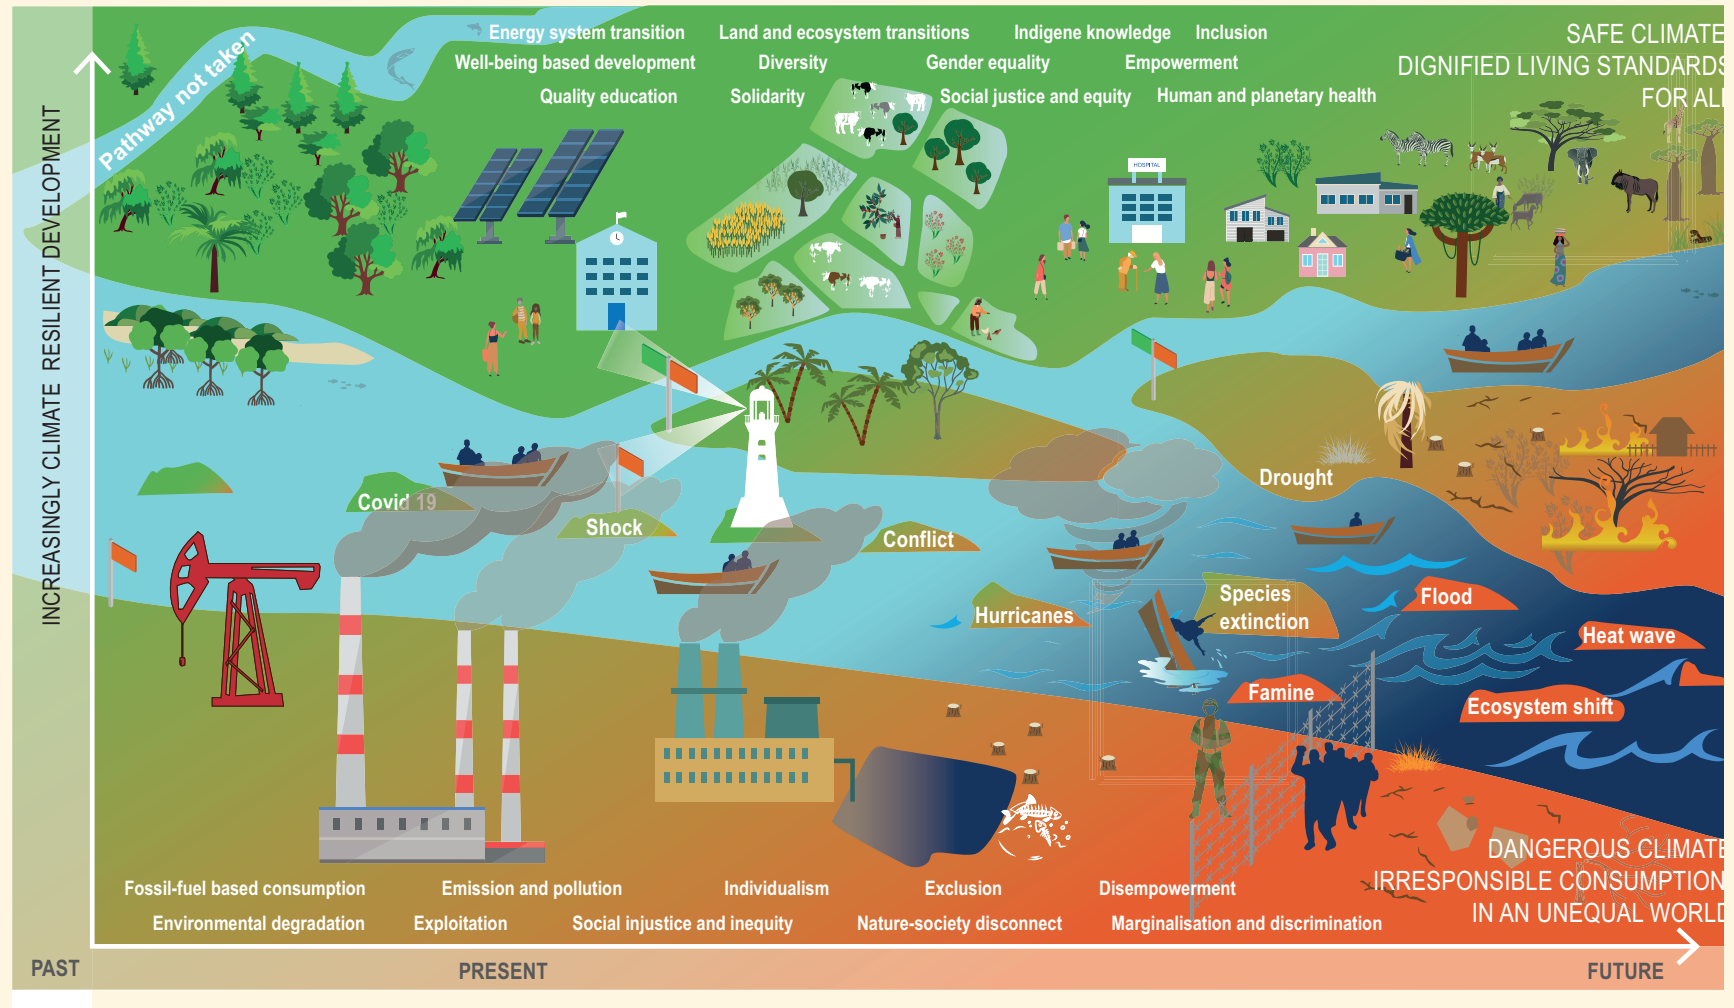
INCREASINGLY CLIMATE RESILIENT DEVELOPMENT

Pathway not taken

Energy system transition Land and ecosystem transitions Indigene knowledge Inclusion
Well-being based development Diversity Gender equality Empowerment
Quality education Solidarity Social justice and equity Human and planetary health

SAFE CLIMATE
DIGNIFIED LIVING STANDARDS
FOR ALL

HOSPITAL

Covid 19
Shock
Conflict
Drought
Hurricanes
Species extinction
Flood
Heat wave
Famine
Ecosystem shift

DANGEROUS CLIMATE
IRRESPONSIBLE CONSUMPTION
IN AN UNEQUAL WORLD

Fossil-fuel based consumption Emission and pollution Individualism Exclusion Disempowerment
Environmental degradation Exploitation Social injustice and inequity Nature-society disconnect Marginalisation and discrimination

PAST
PRESENT
FUTURE